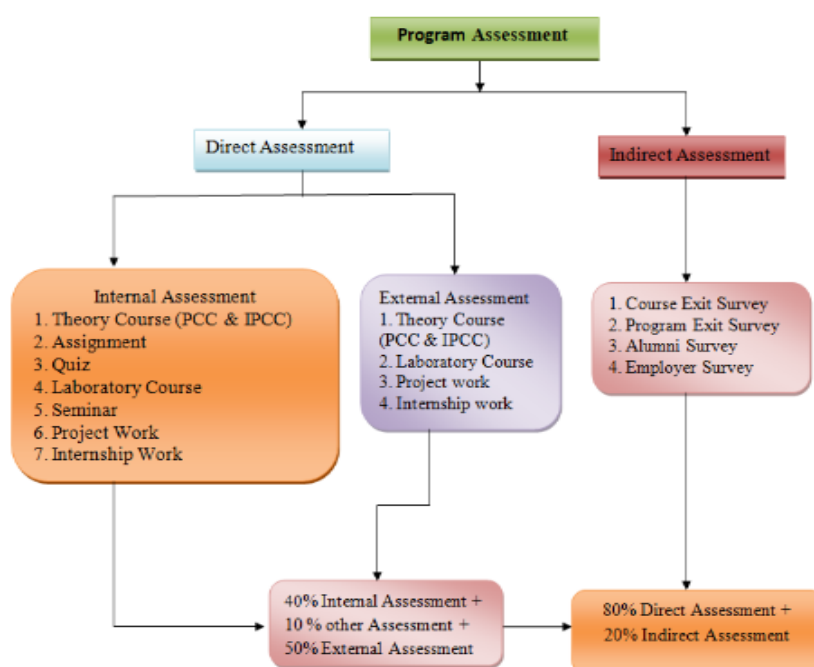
Program Assessment

Direct Assessment

Indirect Assessment

Internal Assessment
1. Theory Course (PCC & IPCC)
2. Assignment
3. Quiz
4. Laboratory Course
5. Seminar
6. Project Work
7. Internship Work

External Assessment
1. Theory Course (PCC & IPCC)
2. Laboratory Course
3. Project work
4. Internship work

1. Course Exit Survey
2. Program Exit Survey
3. Alumni Survey
4. Employer Survey

40% Internal Assessment + 10 % other Assessment + 50% External Assessment

80% Direct Assessment + 20% Indirect Assessment